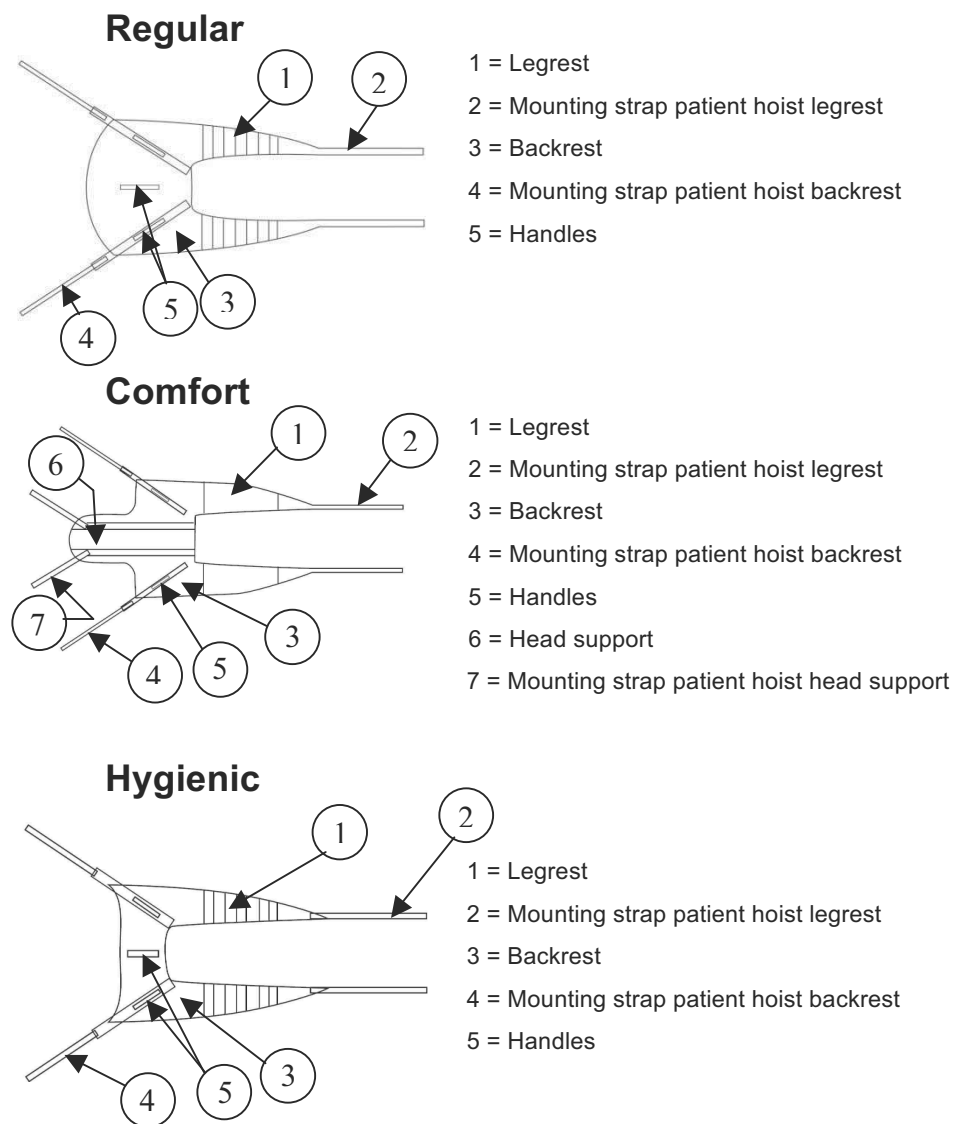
**Regular**

1 2 5 3 4

1 = Legrest
2 = Mounting strap patient hoist legrest
3 = Backrest
4 = Mounting strap patient hoist backrest
5 = Handles

**Comfort**

6 1 2 7 3 4 5

1 = Legrest
2 = Mounting strap patient hoist legrest
3 = Backrest
4 = Mounting strap patient hoist backrest
5 = Handles
6 = Head support
7 = Mounting strap patient hoist head support

**Hygienic**

1 2 4 5 3

1 = Legrest
2 = Mounting strap patient hoist legrest
3 = Backrest
4 = Mounting strap patient hoist backrest
5 = Handles